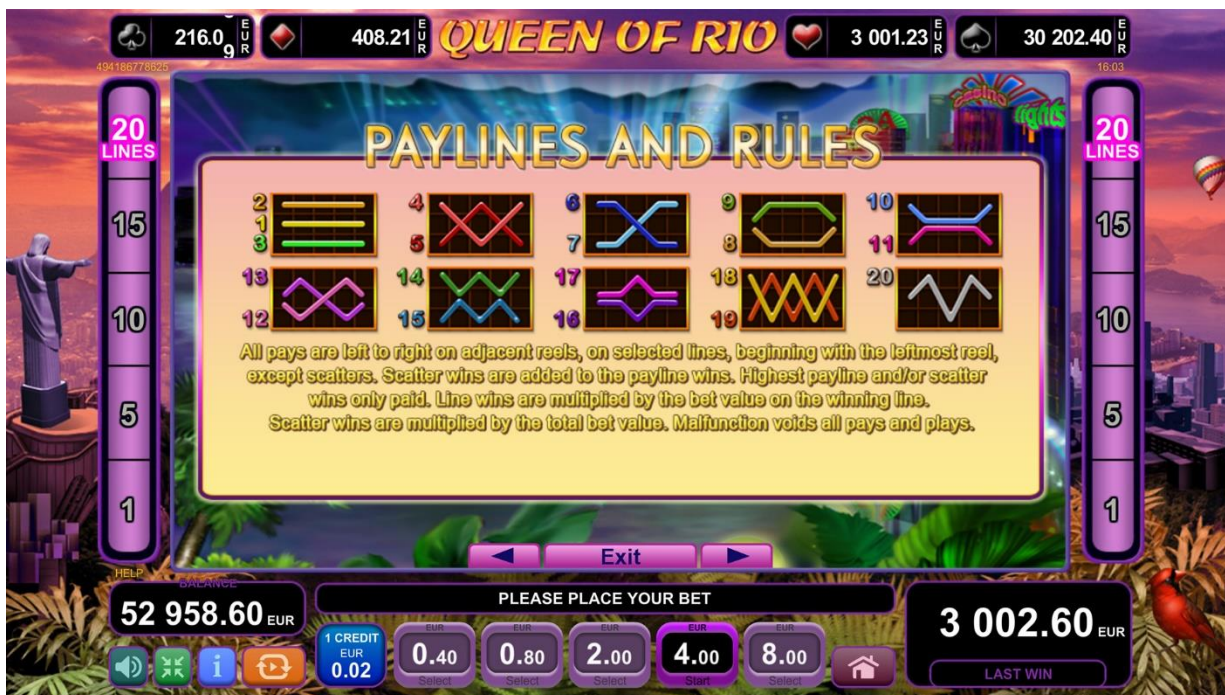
216.09 EUR 408.21 EUR QUEEN OF RIO 3 001.23 EUR 30 202.40 EUR

494186778625 16:03

20 LINES 15 10 5 1

20 LINES 15 10 5 1

PAYLINES AND RULES

2 1 3 4 5 6 7 9 8 10 11 13 12 14 15 17 16 18 19 20

All pays are left to right on adjacent reels, on selected lines, beginning with the leftmost reel, except scatters. Scatter wins are added to the payline wins. Highest payline and/or scatter wins only paid. Line wins are multiplied by the bet value on the winning line. Scatter wins are multiplied by the total bet value. Malfunction voids all pays and plays.

Exit

HELP BALANCE

52 958.60 EUR

PLEASE PLACE YOUR BET

3 002.60 EUR

LAST WIN

1 CREDIT EUR 0.02

EUR 0.40 Select

EUR 0.80 Select

EUR 2.00 Select

EUR 4.00 Start

EUR 8.00 Select